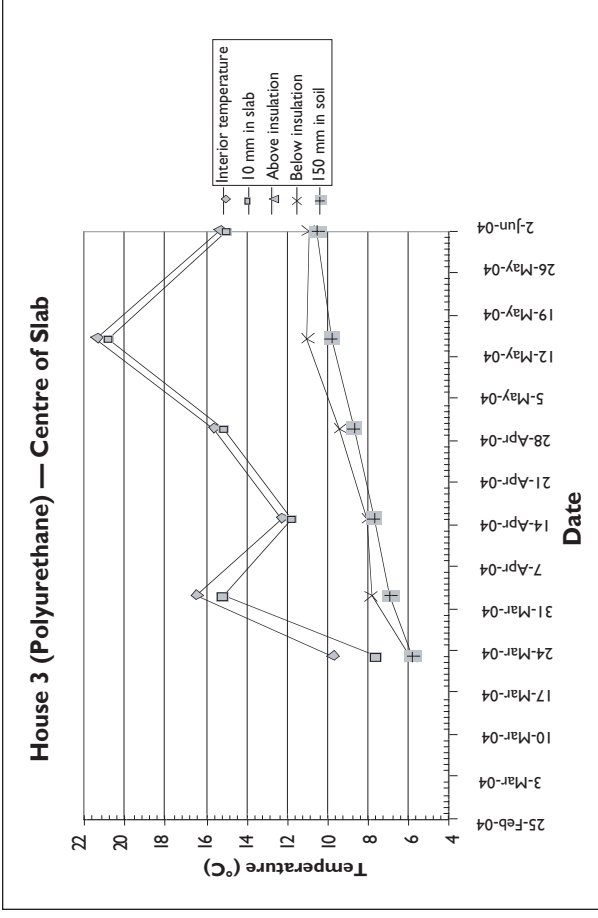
House 3 (Polyurethane) — Centre of Slab

Temperature (°C)

22
20
18
16
14
12
10
8
6
4

25-Feb-04
3-Mar-04
10-Mar-04
17-Mar-04
24-Mar-04
31-Mar-04
7-Apr-04
14-Apr-04
21-Apr-04
28-Apr-04
5-May-04
12-May-04
19-May-04
26-May-04
2-Jun-04

Date

Interior temperature
10 mm in slab
Above insulation
Below insulation
150 mm in soil